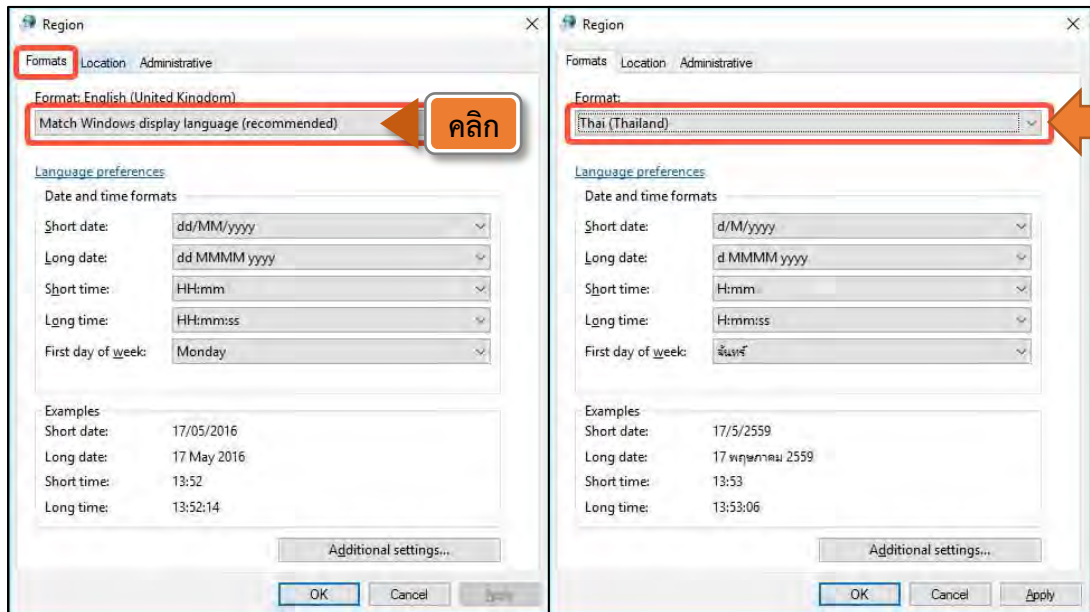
Region

Formats Location Administrative

Format: English (United Kingdom)

Match Windows display language (recommended)

คลิก

Language preferences

Date and time formats

Short date: dd/MM/yyyy

Long date: dd MMMM yyyy

Short time: HH:mm

Long time: HH:mm:ss

First day of week: Monday

Examples

Short date: 17/05/2016

Long date: 17 May 2016

Short time: 13:52

Long time: 13:52:14

Additional settings...

OK Cancel Apply

Region

Formats Location Administrative

Format:

Thai (Thailand)

Language preferences

Date and time formats

Short date: d/M/yyyy

Long date: d MMMM yyyy

Short time: H:mm

Long time: H:mm:ss

First day of week: จันทร์

Examples

Short date: 17/5/2559

Long date: 17 พฤษภาคม 2559

Short time: 13:53

Long time: 13:53:06

Additional settings...

OK Cancel Apply